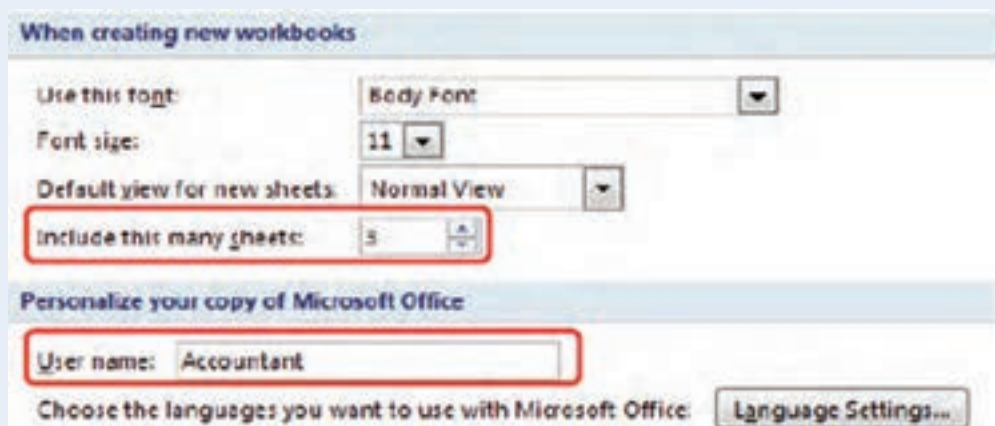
When creating new workbooks

Use this font: Body Font

Font size: 11

Default view for new sheets: Normal View

Include this many sheets: 3

Personalize your copy of Microsoft Office

User name: Accountant

Choose the languages you want to use with Microsoft Office: Language Settings...